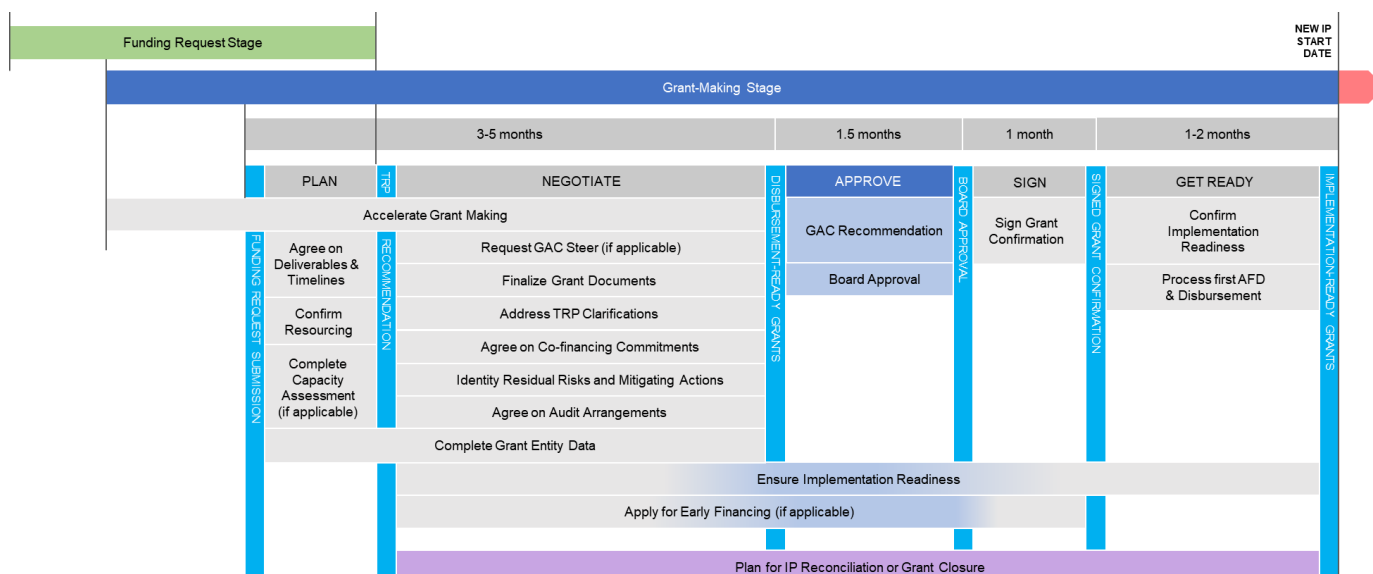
Funding Request Stage

NEW IP START DATE

Grant-Making Stage

3-5 months

1.5 months

1 month

1-2 months

PLAN

TRP

NEGOTIATE

DISBURSEMENT-READY GRANTS

APPROVE

BOARD APPROVAL

SIGN

SIGNED GRANT CONFIRMATION

GET READY

IMPLEMENTATION-READY GRANTS

Accelerate Grant Making

FUNDING REQUEST SUBMISSION

Agree on Deliverables & Timelines

Confirm Resourcing

Complete Capacity Assessment (if applicable)

RECOMMENDATION

Request GAC Steer (if applicable)

Finalize Grant Documents

Address TRP Clarifications

Agree on Co-financing Commitments

Identity Residual Risks and Mitigating Actions

Agree on Audit Arrangements

Complete Grant Entity Data

GAC Recommendation

Board Approval

Sign Grant Confirmation

Confirm Implementation Readiness

Process first AFD & Disbursement

Ensure Implementation Readiness

Apply for Early Financing (if applicable)

Plan for IP Reconciliation or Grant Closure